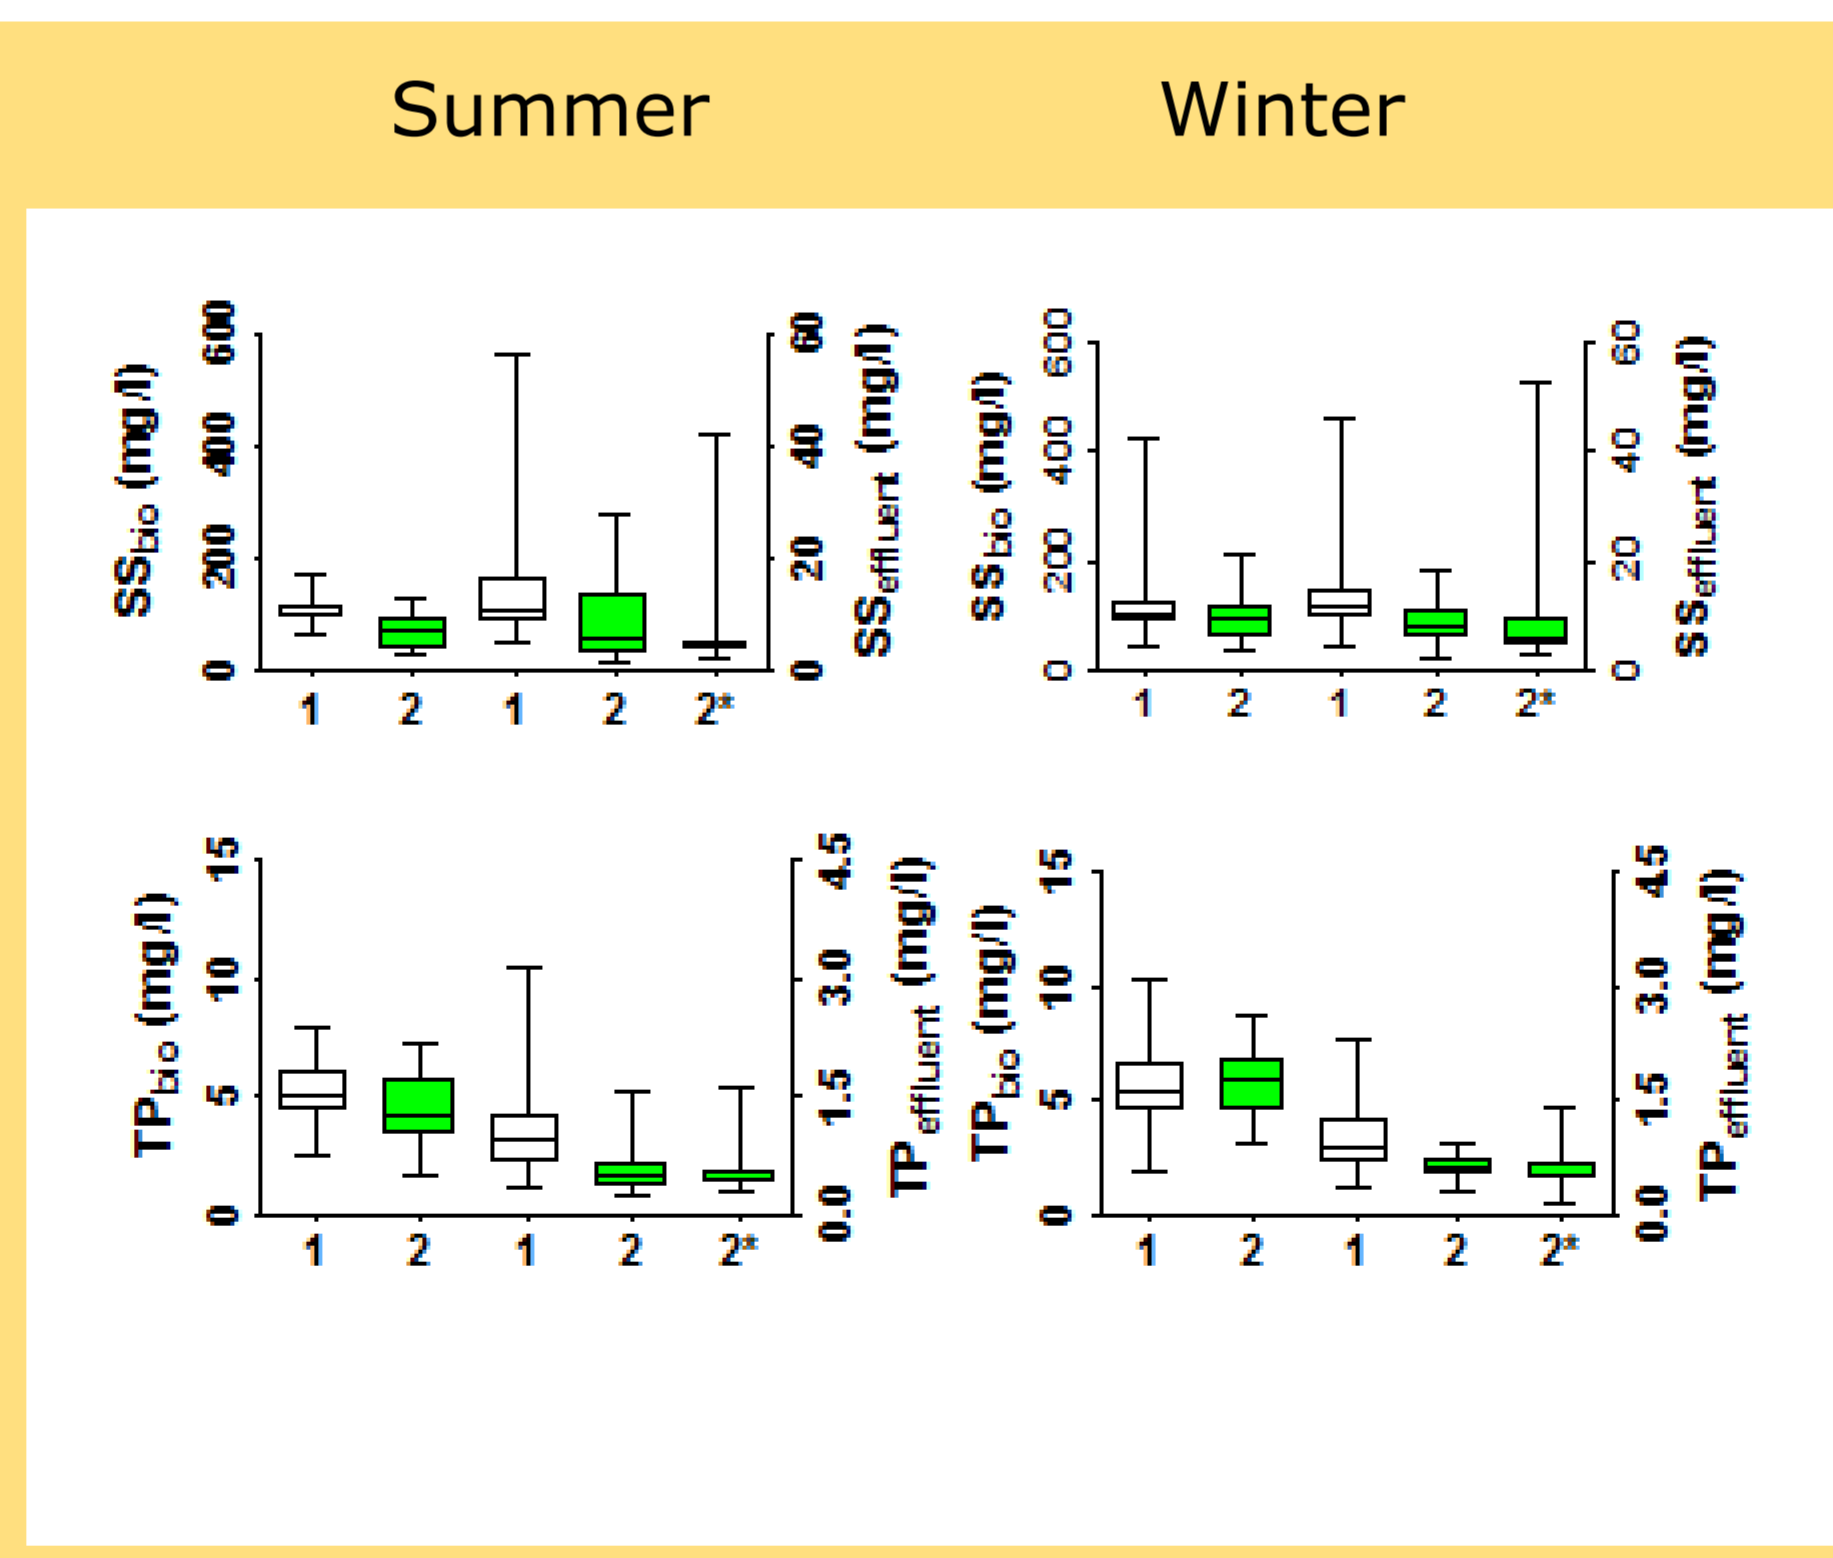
Summer

Winter

$SS_{bio}$ (mg/l)

600
400
200
0

60
40
20
0

$SS_{effluent}$ (mg/l)

1 2 1 2 2*

$SS_{bio}$ (mg/l)

600
400
200
0

60
40
20
0

$SS_{effluent}$ (mg/l)

1 2 1 2 2*

$TP_{bio}$ (mg/l)

15
10
5
0

4.5
3.0
1.5
0.0

$TP_{effluent}$ (mg/l)

1 2 1 2 2*

$TP_{bio}$ (mg/l)

15
10
5
0

4.5
3.0
1.5
0.0

$TP_{effluent}$ (mg/l)

1 2 1 2 2*